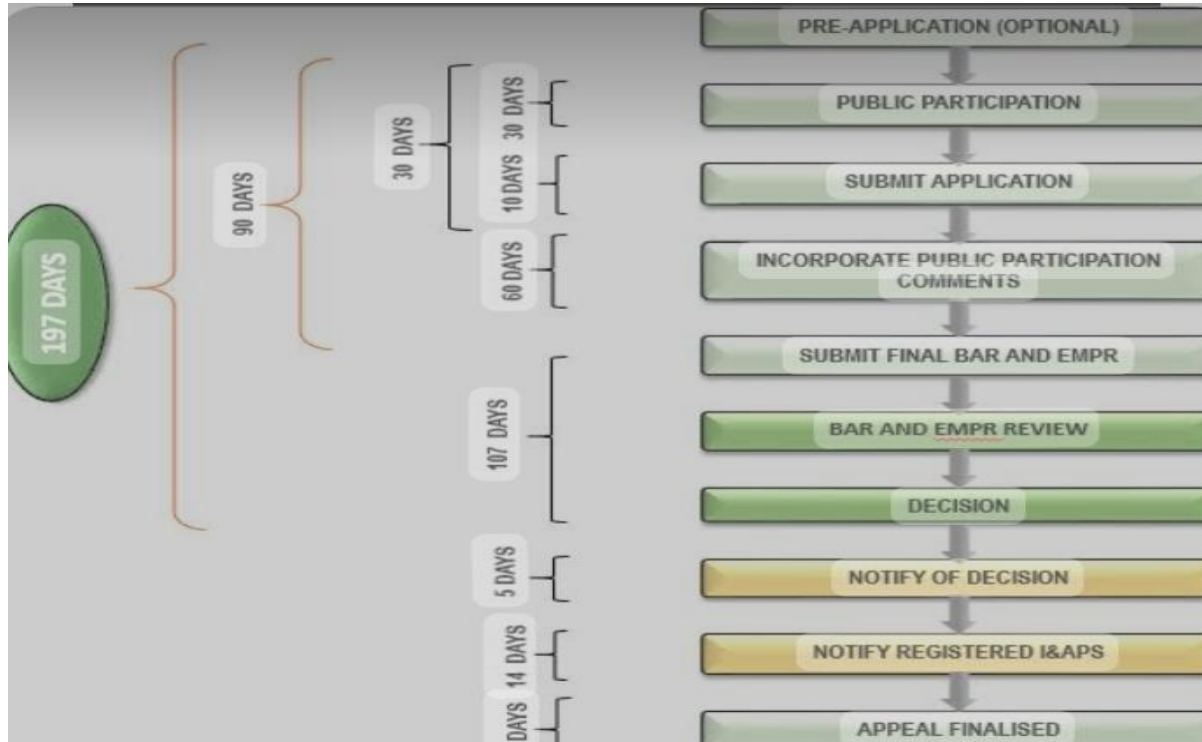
PRE-APPLICATION (OPTIONAL)

PUBLIC PARTICIPATION

SUBMIT APPLICATION

INCORPORATE PUBLIC PARTICIPATION COMMENTS

SUBMIT FINAL BAR AND EMPR

BAR AND EMPR REVIEW

DECISION

NOTIFY OF DECISION

NOTIFY REGISTERED I&APS

APPEAL FINALISED

197 DAYS

90 DAYS

30 DAYS

30 DAYS

10 DAYS

60 DAYS

107 DAYS

5 DAYS

14 DAYS

DAYS